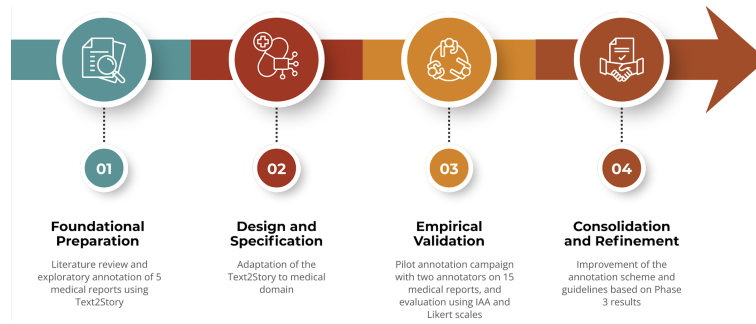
01

Foundational Preparation

Literature review and exploratory annotation of 5 medical reports using Text2Story

02

Design and Specification

Adaptation of the Text2Story to medical domain

03

Empirical Validation

Pilot annotation campaign with two annotators on 15 medical reports, and evaluation using IAA and Likert scales

04

Consolidation and Refinement

Improvement of the annotation scheme and guidelines based on Phase 3 results